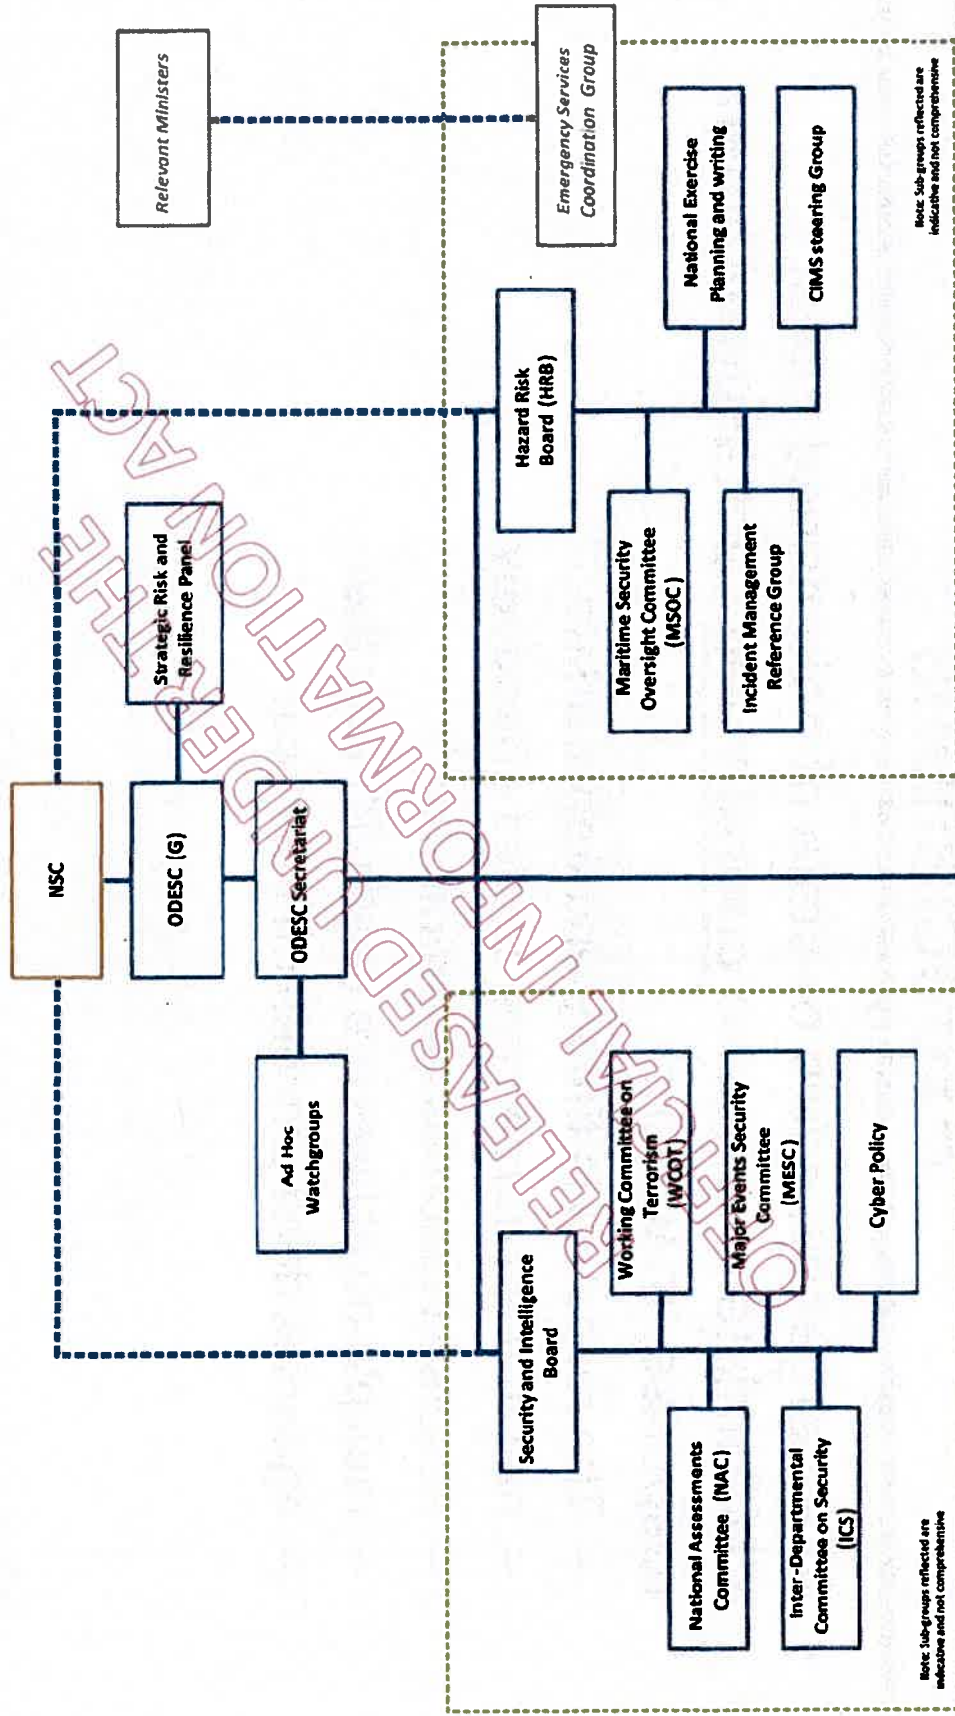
Relevant Ministers

Emergency Services Coordination Group

NSC

ODESC (G)

Strategic Risk and Resilience Panel

ODESC Secretariat

Ad Hoc Watchgroups

Hazard Risk Board (HRB)

Maritime Security Oversight Committee (MSOC)

Incident Management Reference Group

National Exercise Planning and writing

CIMS steering Group

Note: Sub-groups reflected are indicative and not comprehensive

Security and Intelligence Board

Working Committee on Terrorism (WCOT)

Major Events Security Committee (MESC)

Cyber Policy

National Assessments Committee (NAC)

Inter-Departmental Committee on Security (ICS)

Note: Sub-groups reflected are indicative and not comprehensive

RELEASED UNDER THE OFFICIAL INFORMATION ACT